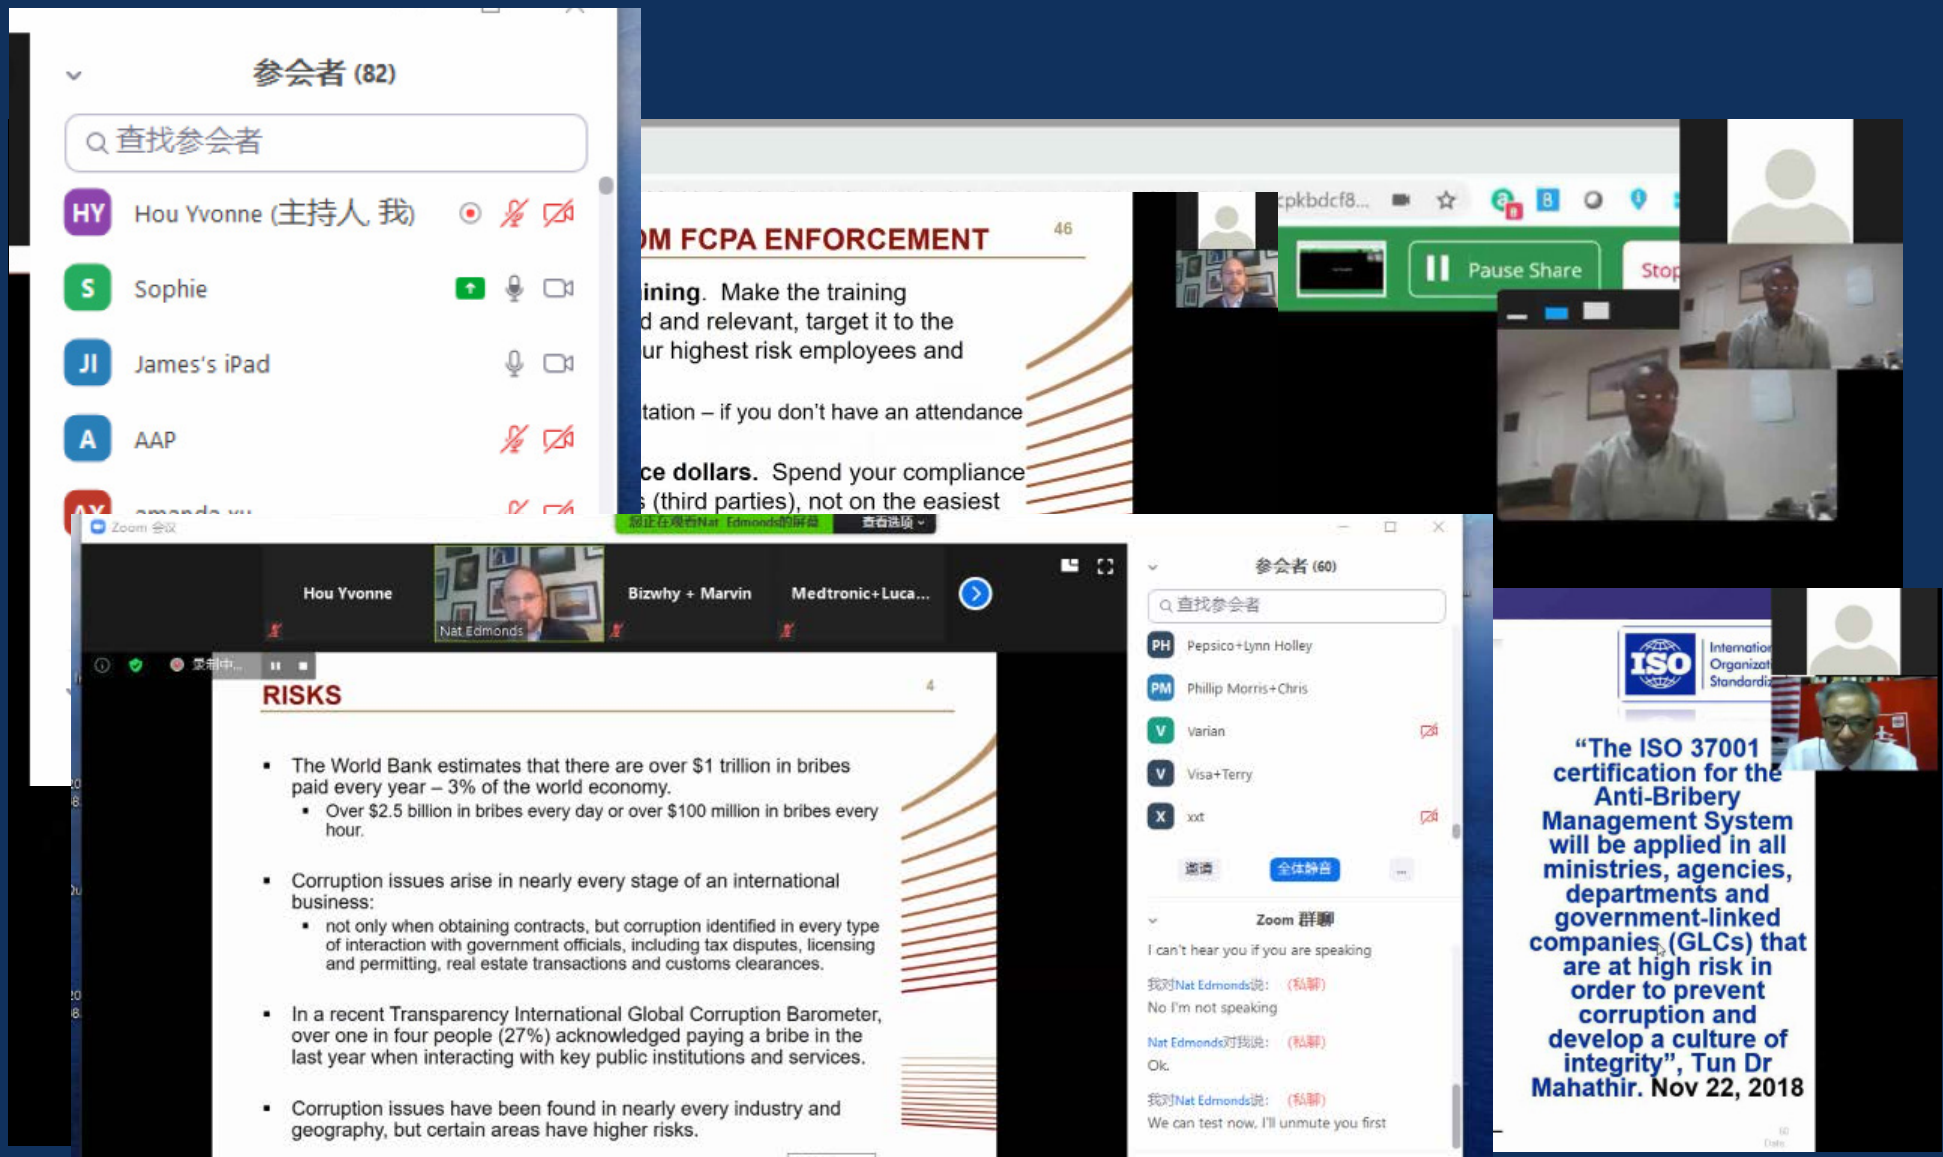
参会者 (82)

查找参会者

HY Hou Yvonne (主持人, 我)

S Sophie

JI James's iPad

A AAP

AX amanda xu

pkbdcf8...

Pause Share

Stop

M FCPA ENFORCEMENT

46

ining. Make the training d and relevant, target it to the ur highest risk employees and

tation – if you don't have an attendance

ce dollars. Spend your compliance (third parties), not on the easiest

Zoom 会议

您正在观看Nat Edmonds的屏幕 查看选项

Hou Yvonne

Nat Edmonds

Bizwhy + Marvin

Medtronic+Luca...

录制中...

RISKS

4

- The World Bank estimates that there are over $1 trillion in bribes paid every year – 3% of the world economy.
  - Over $2.5 billion in bribes every day or over $100 million in bribes every hour.
- Corruption issues arise in nearly every stage of an international business:
  - not only when obtaining contracts, but corruption identified in every type of interaction with government officials, including tax disputes, licensing and permitting, real estate transactions and customs clearances.
- In a recent Transparency International Global Corruption Barometer, over one in four people (27%) acknowledged paying a bribe in the last year when interacting with key public institutions and services.
- Corruption issues have been found in nearly every industry and geography, but certain areas have higher risks.

参会者 (60)

查找参会者

PH Pepsico+Lynn Holley

PM Phillip Morris+Chris

V Varian

V Visa+Terry

X xxt

邀请

全体静音

...

Zoom 群聊

I can't hear you if you are speaking

我对Nat Edmonds说: (私聊)

No I'm not speaking

Nat Edmonds对我说: (私聊)

Ok.

我对Nat Edmonds说: (私聊)

We can test now, I'll unmute you first

ISO

Internatio Organizat Standardi

"The ISO 37001 certification for the Anti-Bribery Management System will be applied in all ministries, agencies, departments and government-linked companies (GLCs) that are at high risk in order to prevent corruption and develop a culture of integrity", Tun Dr Mahathir. Nov 22, 2018